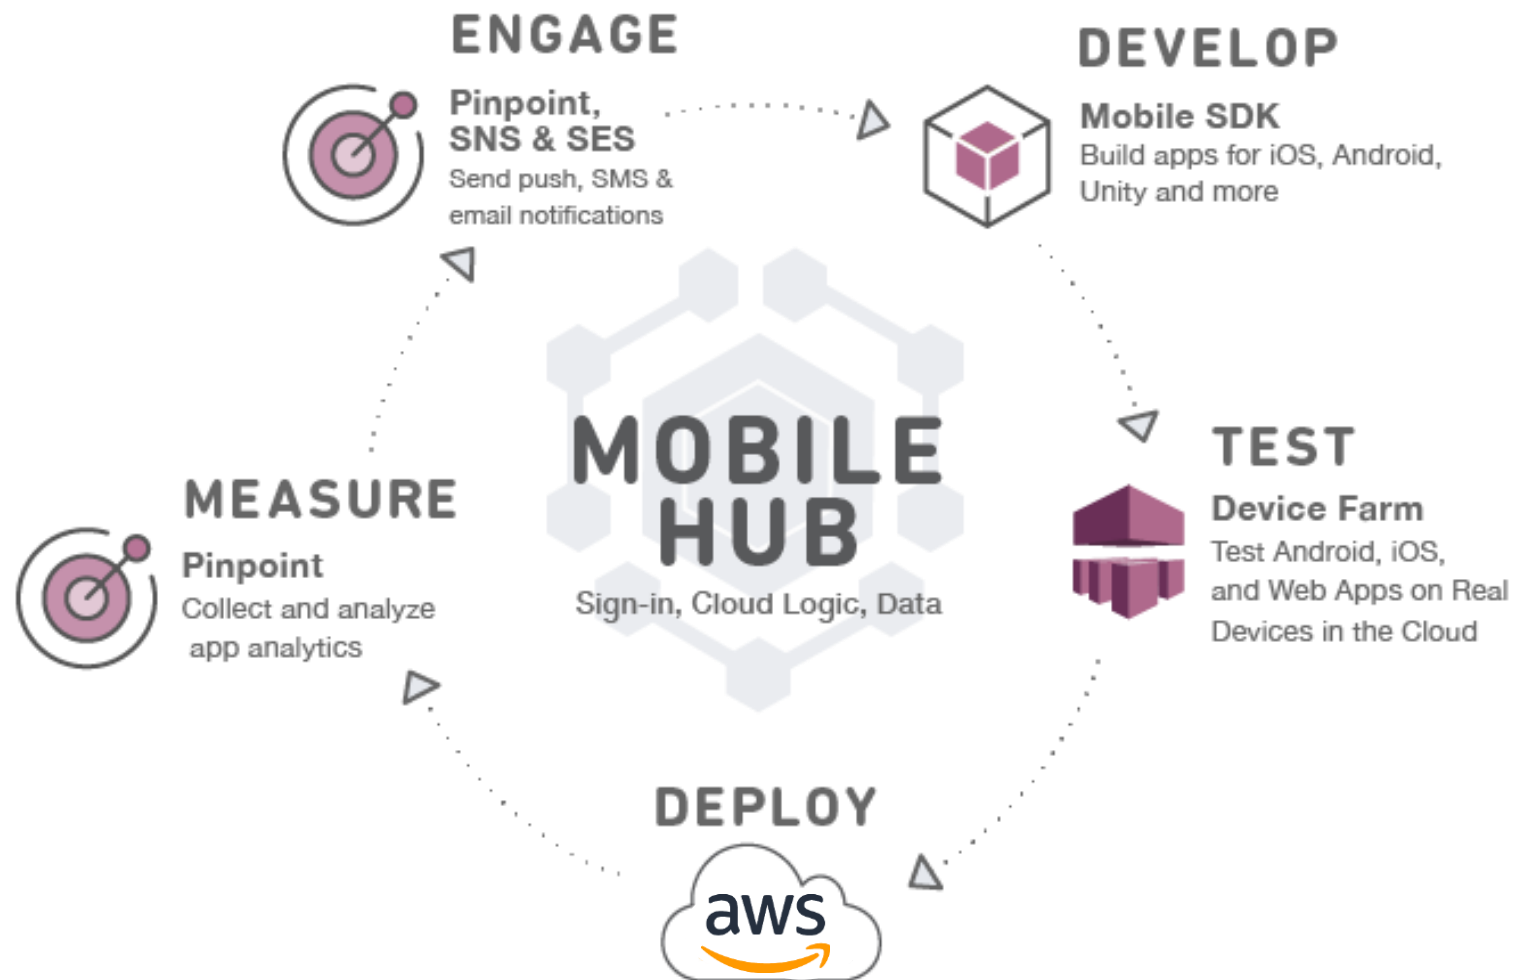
ENGAGE

Pinpoint, SNS & SES

Send push, SMS & email notifications

DEVELOP

Mobile SDK

Build apps for iOS, Android, Unity and more

MOBILE HUB

Sign-in, Cloud Logic, Data

MEASURE

Pinpoint

Collect and analyze app analytics

TEST

Device Farm

Test Android, iOS, and Web Apps on Real Devices in the Cloud

DEPLOY

aws